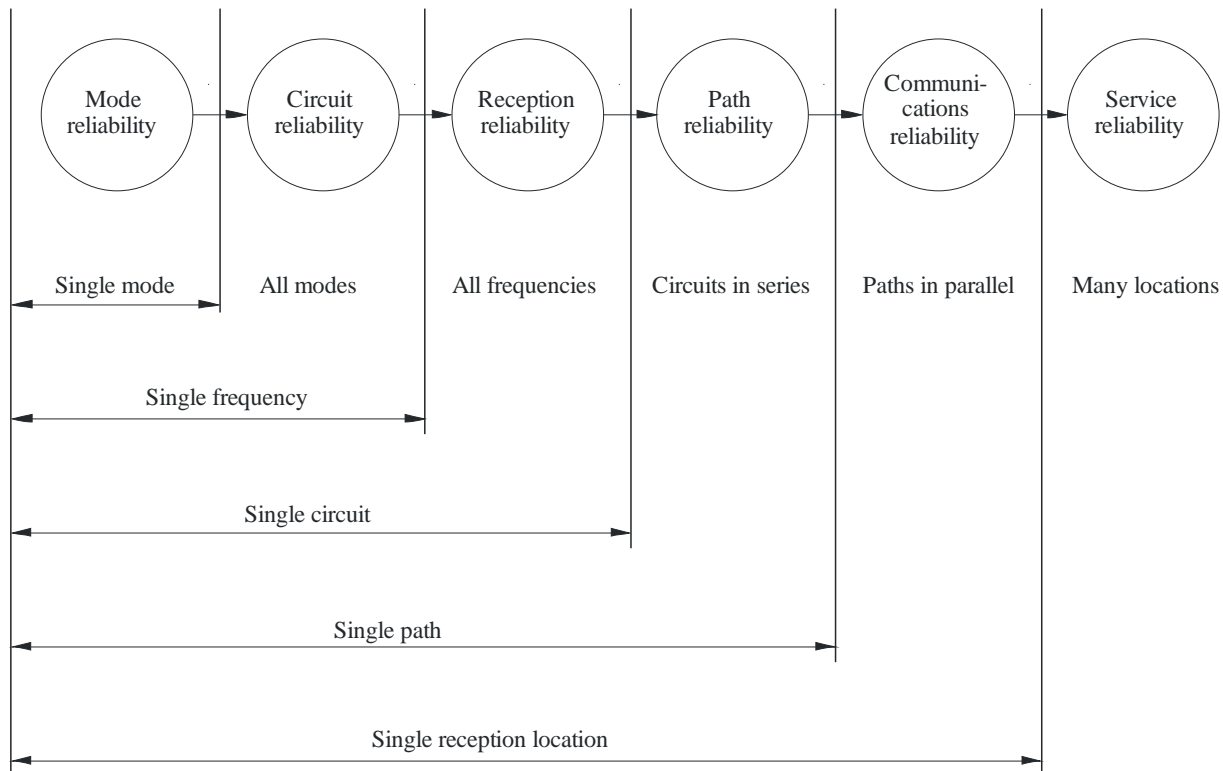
Mode reliability

Circuit reliability

Reception reliability

Path reliability

Communications reliability

Service reliability

Single mode

All modes

All frequencies

Circuits in series

Paths in parallel

Many locations

Single frequency

Single circuit

Single path

Single reception location